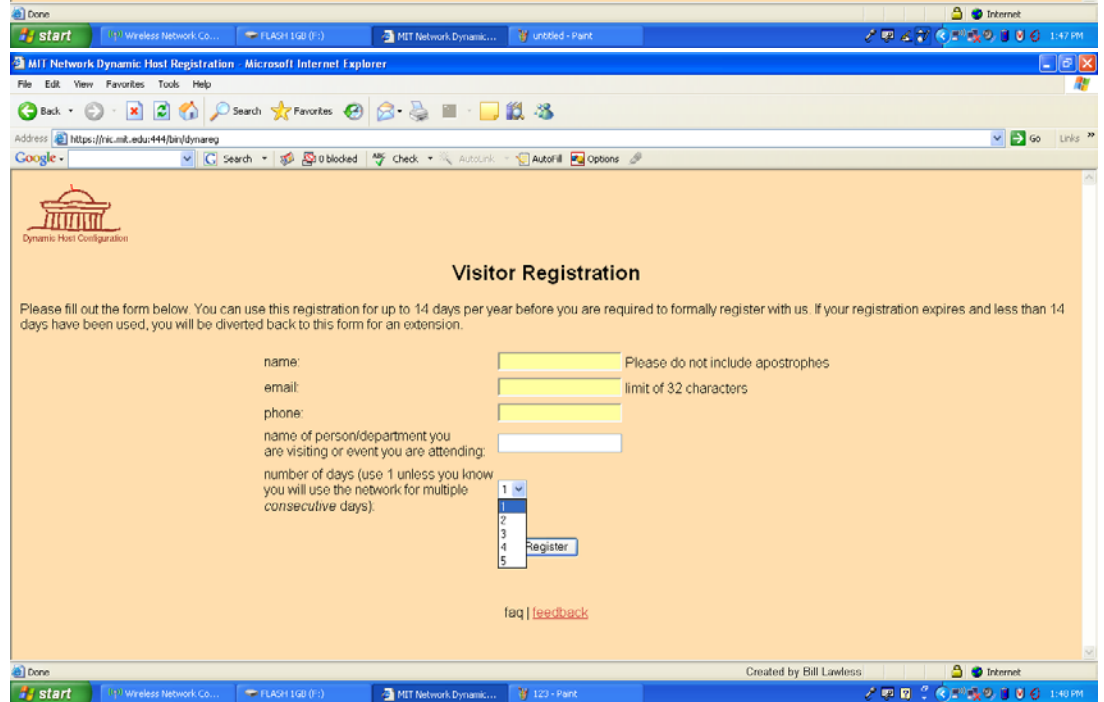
Done
Internet
start
Wireless Network Co...
FLASH 1GB (F:)
MIT Network Dynamic...
untitled - Paint
1:47 PM

MIT Network Dynamic Host Registration - Microsoft Internet Explorer
File Edit View Favorites Tools Help
Back Search Favorites
Address https://nic.mit.edu:444/bin/dynareg
Go Links »
Google Search 0 blocked Check AutoLink AutoFill Options

Dynamic Host Configuration

Visitor Registration

Please fill out the form below. You can use this registration for up to 14 days per year before you are required to formally register with us. If your registration expires and less than 14 days have been used, you will be diverted back to this form for an extension.

name: Please do not include apostrophes
email: limit of 32 characters
phone:
name of person/department you are visiting or event you are attending:
number of days (use 1 unless you know you will use the network for multiple *consecutive* days): 1
1
2
3
4
5
Register

faq | feedback

Done
Created by Bill Lawless
Internet
start
Wireless Network Co...
FLASH 1GB (F:)
MIT Network Dynamic...
123 - Paint
1:40 PM